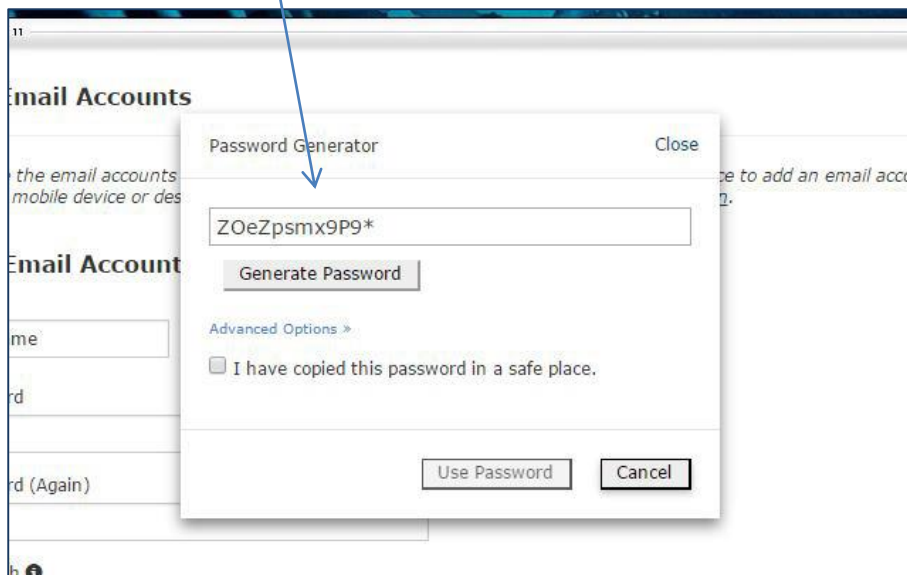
11

Email Accounts

the email accounts
mobile device or des

ce to add an email acc
n.

Email Account

me

rd

rd (Again)

h

Password Generator

Close

ZOeZpsmx9P9*

Generate Password

Advanced Options »

I have copied this password in a safe place.

Use Password

Cancel